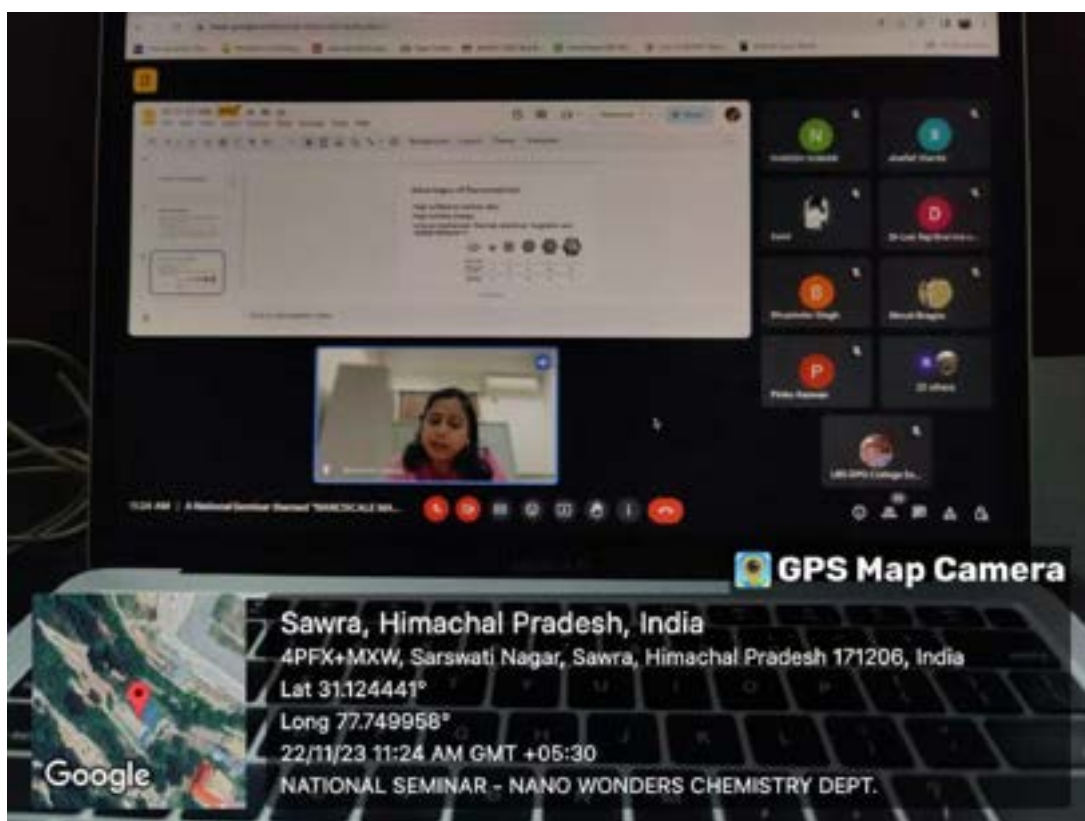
GPS Map Camera

Sawra, Himachal Pradesh, India

4PFX+MXW, Sarswati Nagar, Sawra, Himachal Pradesh 171206, India

Lat 31.124441°

Long 77.749958°

22/11/23 11:24 AM GMT +05:30

NATIONAL SEMINAR - NANO WONDERS CHEMISTRY DEPT.

Google